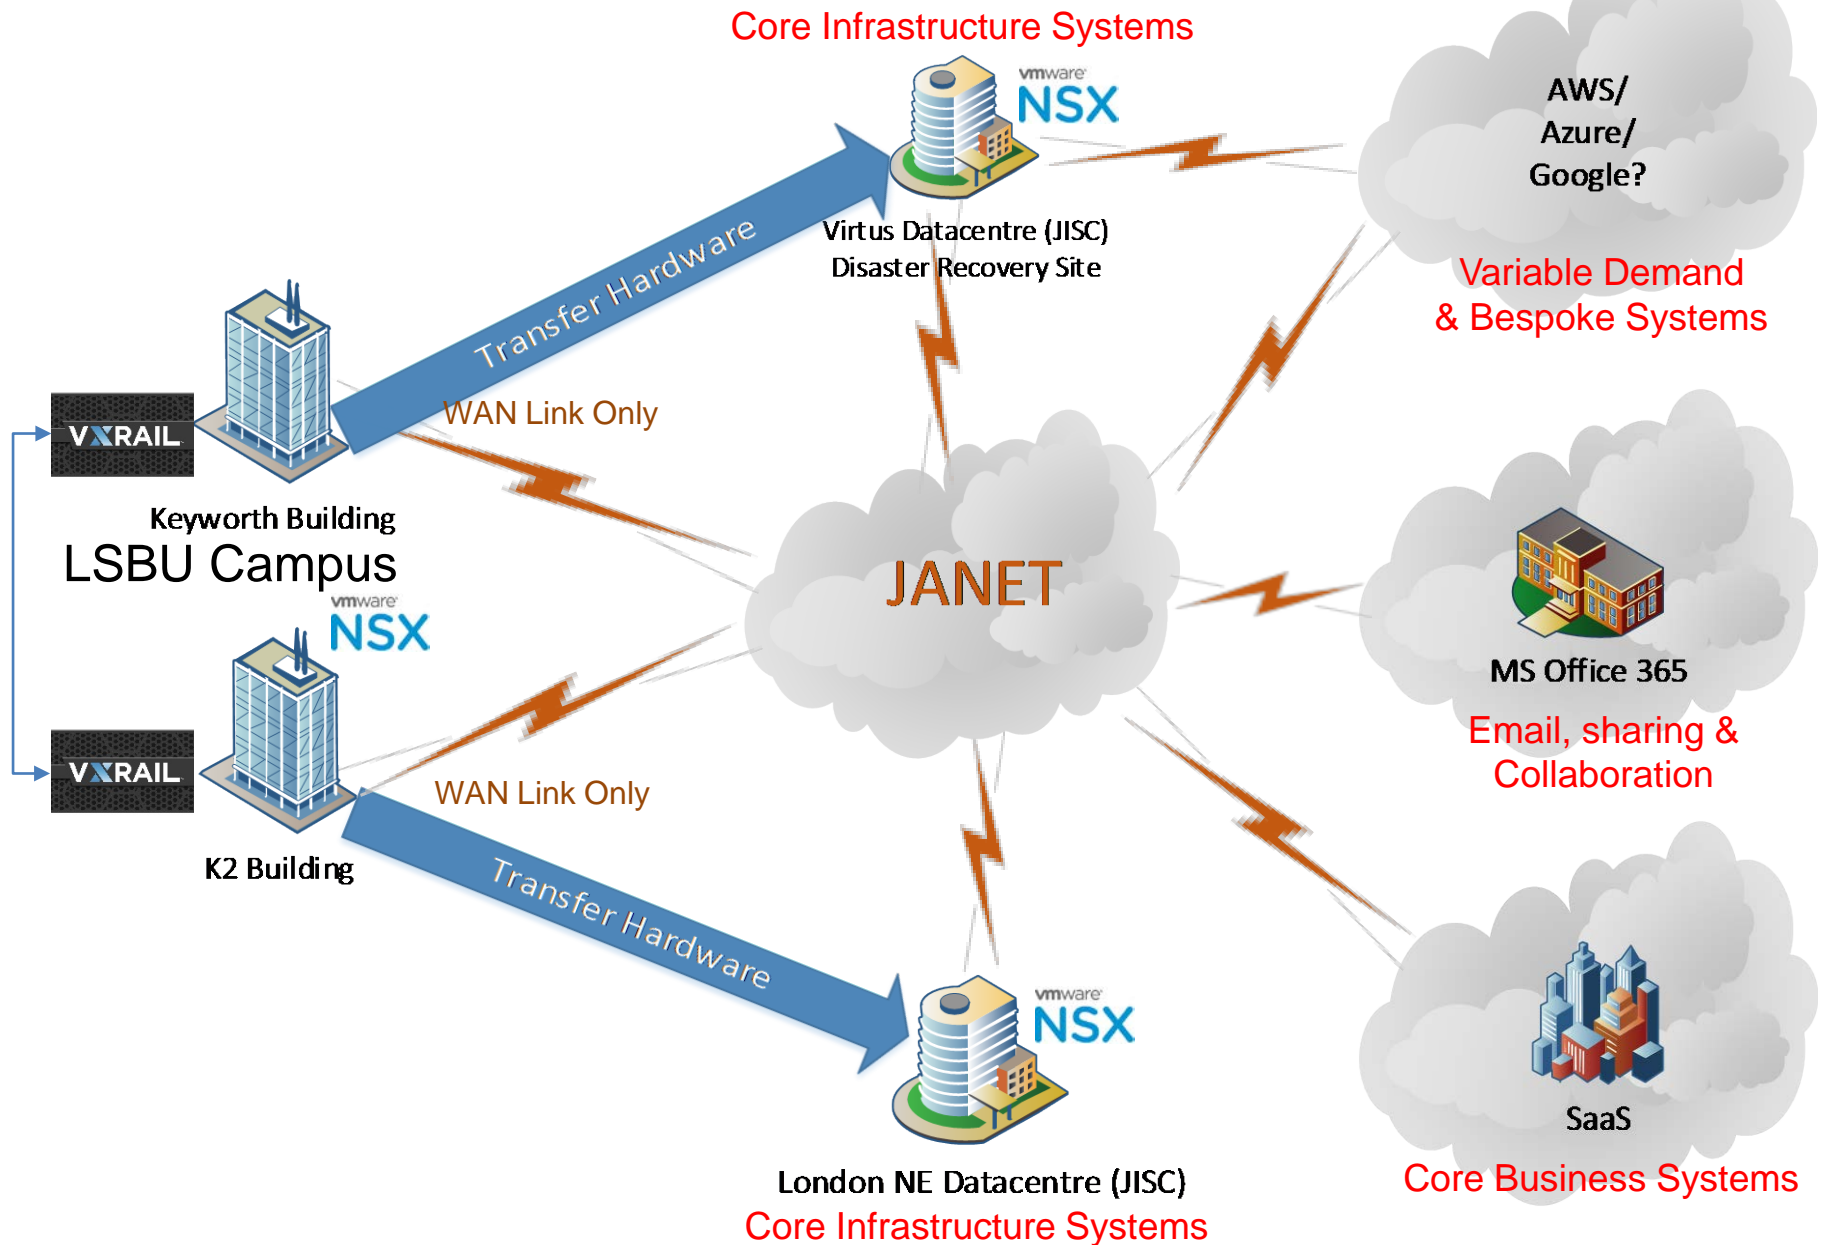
Core Infrastructure Systems

vmware NSX

Virtus Datacentre (JISC)
Disaster Recovery Site

AWS/
Azure/
Google?

Variable Demand
& Bespoke Systems

Transfer Hardware

WAN Link Only

VXRAIL

Keyworth Building

LSBU Campus

vmware NSX

JANET

MS Office 365

Email, sharing &
Collaboration

VXRAIL

WAN Link Only

K2 Building

Transfer Hardware

vmware NSX

SaaS

London NE Datacentre (JISC)

Core Infrastructure Systems

Core Business Systems